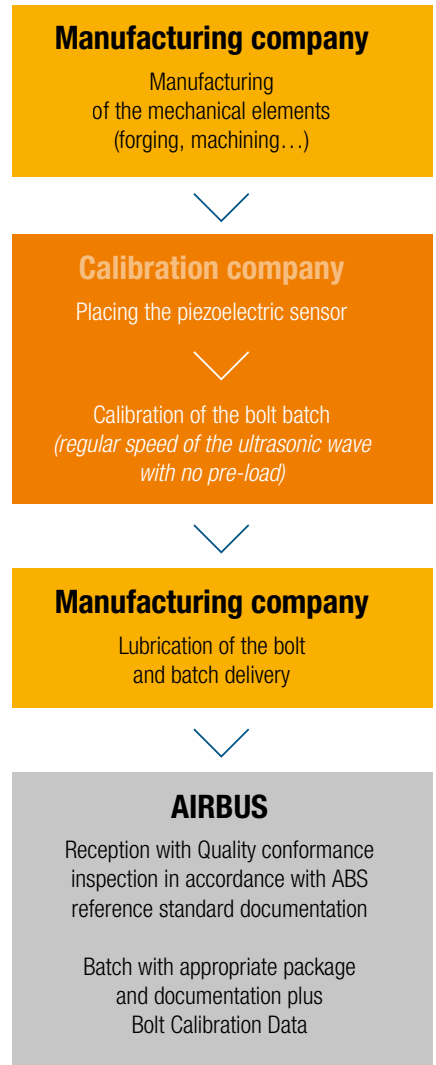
Manufacturing company

Manufacturing of the mechanical elements (forging, machining…)

Calibration company

Placing the piezoelectric sensor

Calibration of the bolt batch *(regular speed of the ultrasonic wave with no pre-load)*

Manufacturing company

Lubrication of the bolt and batch delivery

AIRBUS

Reception with Quality conformance inspection in accordance with ABS reference standard documentation

Batch with appropriate package and documentation plus Bolt Calibration Data